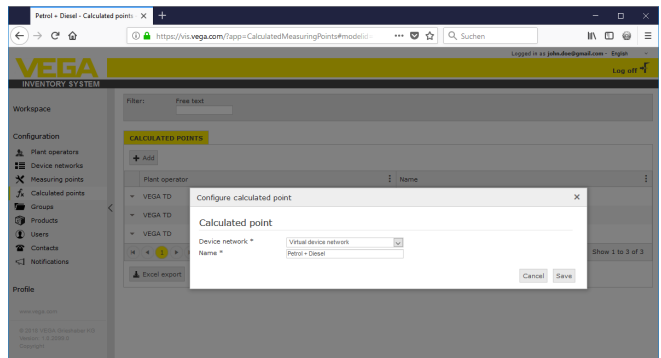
Petrol + Diesel - Calculated points ×

https://vis.vega.com/?app=CalculatedMeasuringPoints#modelId

Suchen

Logged in as john.doe@gmail.com - English

Log off

VEGA
INVENTORY SYSTEM

Workspace

Configuration
Plant operators
Device networks
Measuring points
Calculated points
Groups
Products
Users
Contacts
Notifications

Profile

www.vega.com

© 2018 VEGA Grieshaber KG
Version: 1.0.2000.0
Copyright

Filter: Free text

CALCULATED POINTS

+ Add

| Plant operator | Name |
|---|---|
| VEGA TD | |
| VEGA TD | |
| VEGA TD | |

1

Show 1 to 3 of 3

Excel export

Configure calculated point ×

Calculated point

Device network * Virtual device network
Name * Petrol + Diesel

Cancel Save